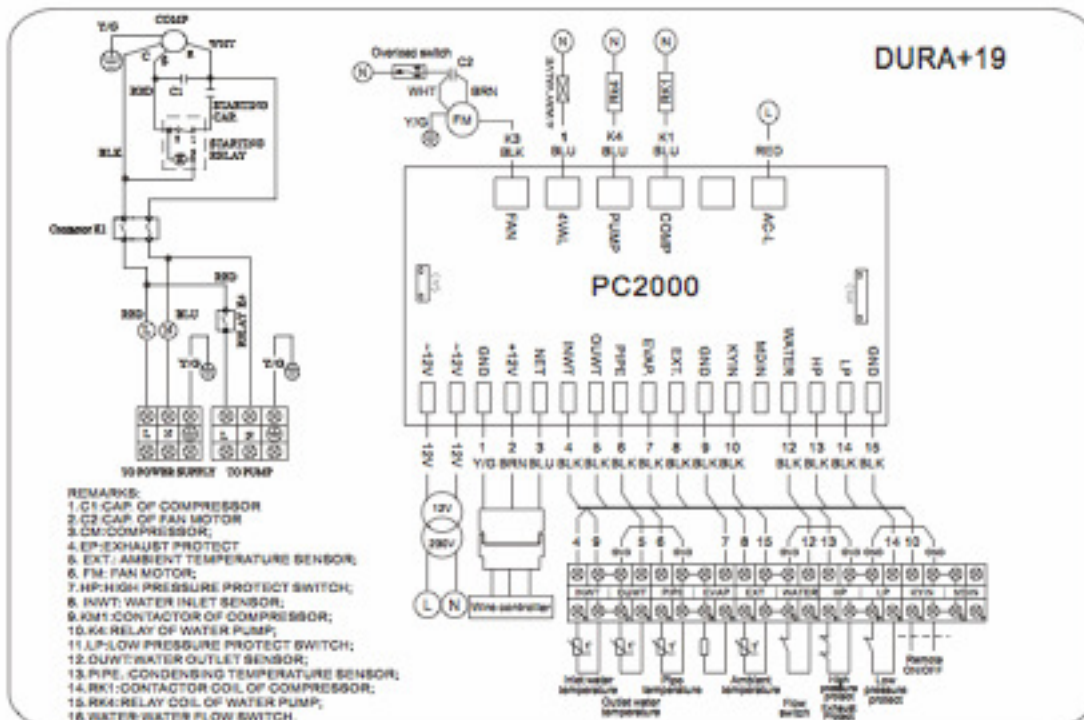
DURA+19

Y/G COMP C S R WHT
RED C1 STARTING CAP.
STARTING RELAY
BLK
Contactor K1
RED
RED BLU
RELAY K4
Y/G Y/G
L N L N
TO POWER SUPPLY TO PUMP

Overload switch C2
N WHT BRN
Y/G FM
N N N
K3 BLK
1 BLU
K4 BLU
K1 BLU
L
RED
FAN 4WL PUMP COMP AC-L
PC2000
+12V -12V GND +12V NET INWT OUWT PIPE EVAP EXT GND KYIN MDIN WATER HP LP GND
12V 12V 1 Y/G 2 BRN 3 BLU 4 BLK 5 BLK 6 BLK 7 BLK 8 BLK 9 BLK 10 BLK 12 BLK 13 BLK 14 BLK 15 BLK
12V
230V
L N Wire controller
4 9 5 6 7 8 15 12 13 14 10
INWT OUWT PIPE EVAP EXT WATER HP LP KYIN MDIN
Inlet water temperature
Outlet water temperature
Pipe temperature
Ambient temperature
Flow switch
High pressure protect
Low pressure protect
Remote ON/OFF

REMARKS:
1.C1:CAP. OF COMPRESSOR
2.C2:CAP. OF FAN MOTOR
3.CM:COMPRESSOR;
4.EP:EXHAUST PROTECT
5. EXT.: AMBIENT TEMPERATURE SENSOR;
6. FM: FAN MOTOR;
7.HP:HIGH PRESSURE PROTECT SWITCH;
8. INWT: WATER INLET SENSOR;
9.KM1:CONTACTOR OF COMPRESSOR;
10.K4:RELAY OF WATER PUMP;
11.LP:LOW PRESSURE PROTECT SWITCH;
12.OUWT:WATER OUTLET SENSOR;
13.PIPE: CONDENSING TEMPERATURE SENSOR;
14.RK1:CONTACTOR COIL OF COMPRESSOR;
15.RK4:RELAY COIL OF WATER PUMP;
16.WATER:WATER FLOW SWITCH